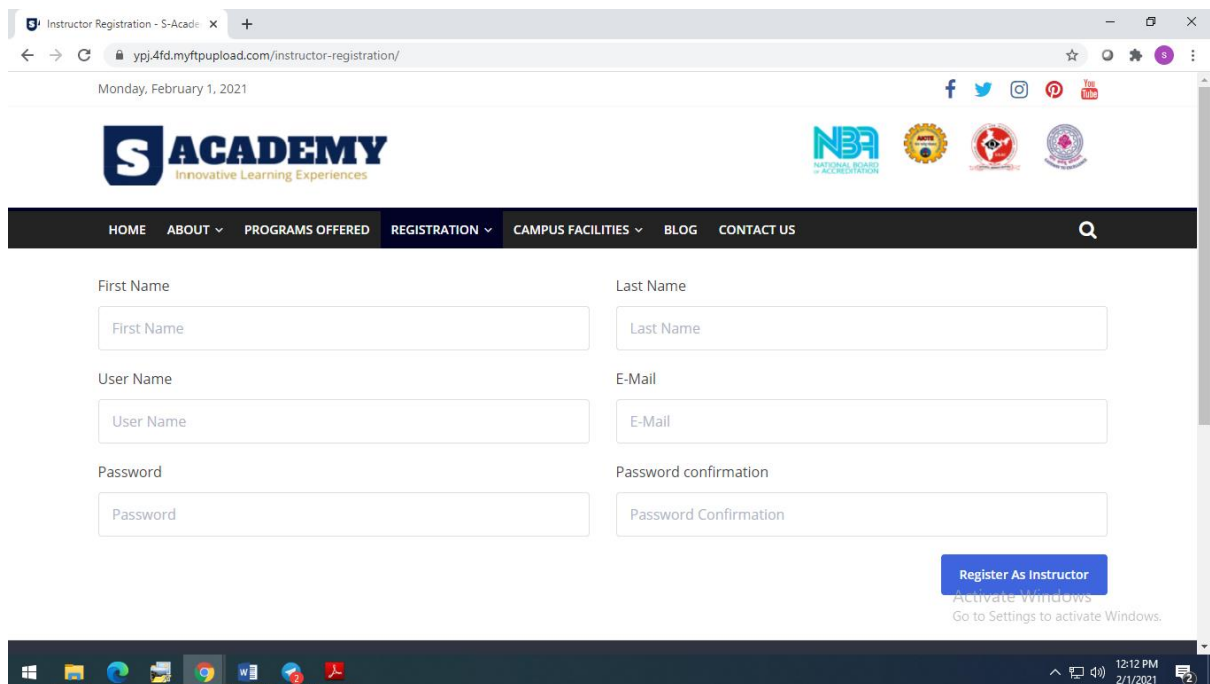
Instructor Registration - S-Acade ×
+
ypj.4fd.myftpupload.com/instructor-registration/

Monday, February 1, 2021

You Tube

S ACADEMY
Innovative Learning Experiences

NBA
NATIONAL BOARD OF ACCREDITATION

HOME ABOUT PROGRAMS OFFERED REGISTRATION CAMPUS FACILITIES BLOG CONTACT US

First Name
First Name

Last Name
Last Name

User Name
User Name

E-Mail
E-Mail

Password
Password

Password confirmation
Password Confirmation

Register As Instructor

Activate Windows
Go to Settings to activate Windows.

12:12 PM
2/1/2021